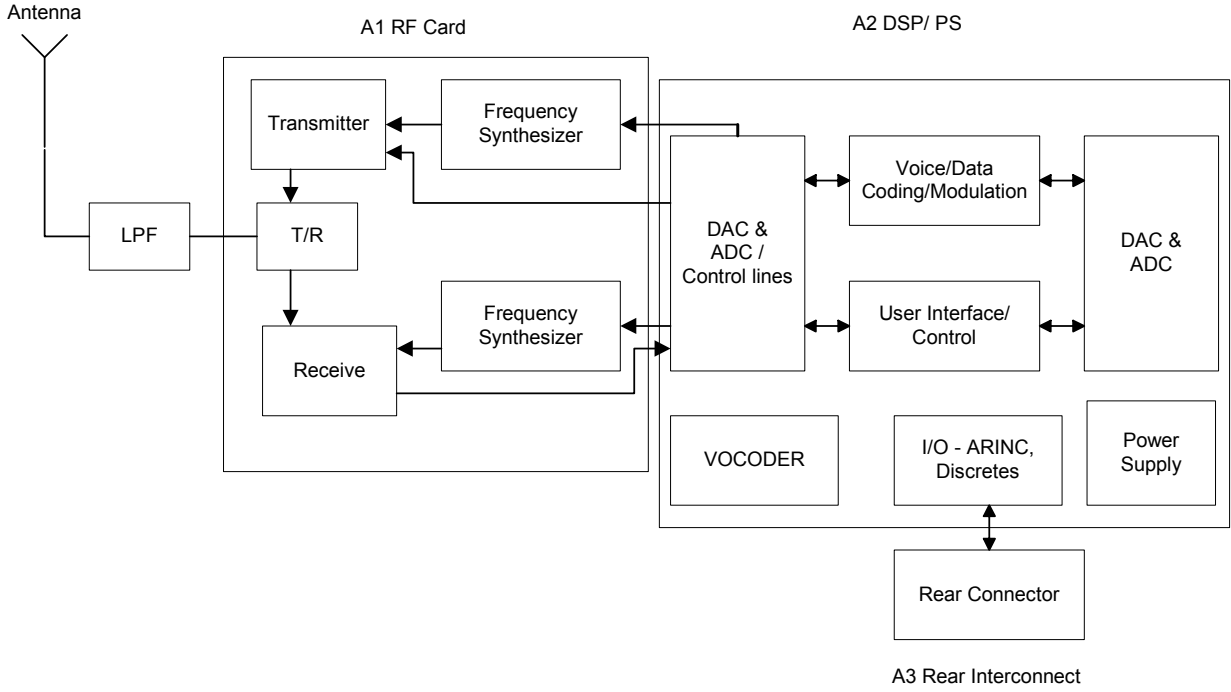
Antenna

A1 RF Card

A2 DSP/ PS

Transmitter

Frequency Synthesizer

LPF

T/R

Frequency Synthesizer

Receive

DAC & ADC / Control lines

Voice/Data Coding/Modulation

User Interface/ Control

DAC & ADC

VOCODER

I/O - ARINC, Discretes

Power Supply

Rear Connector

A3 Rear Interconnect